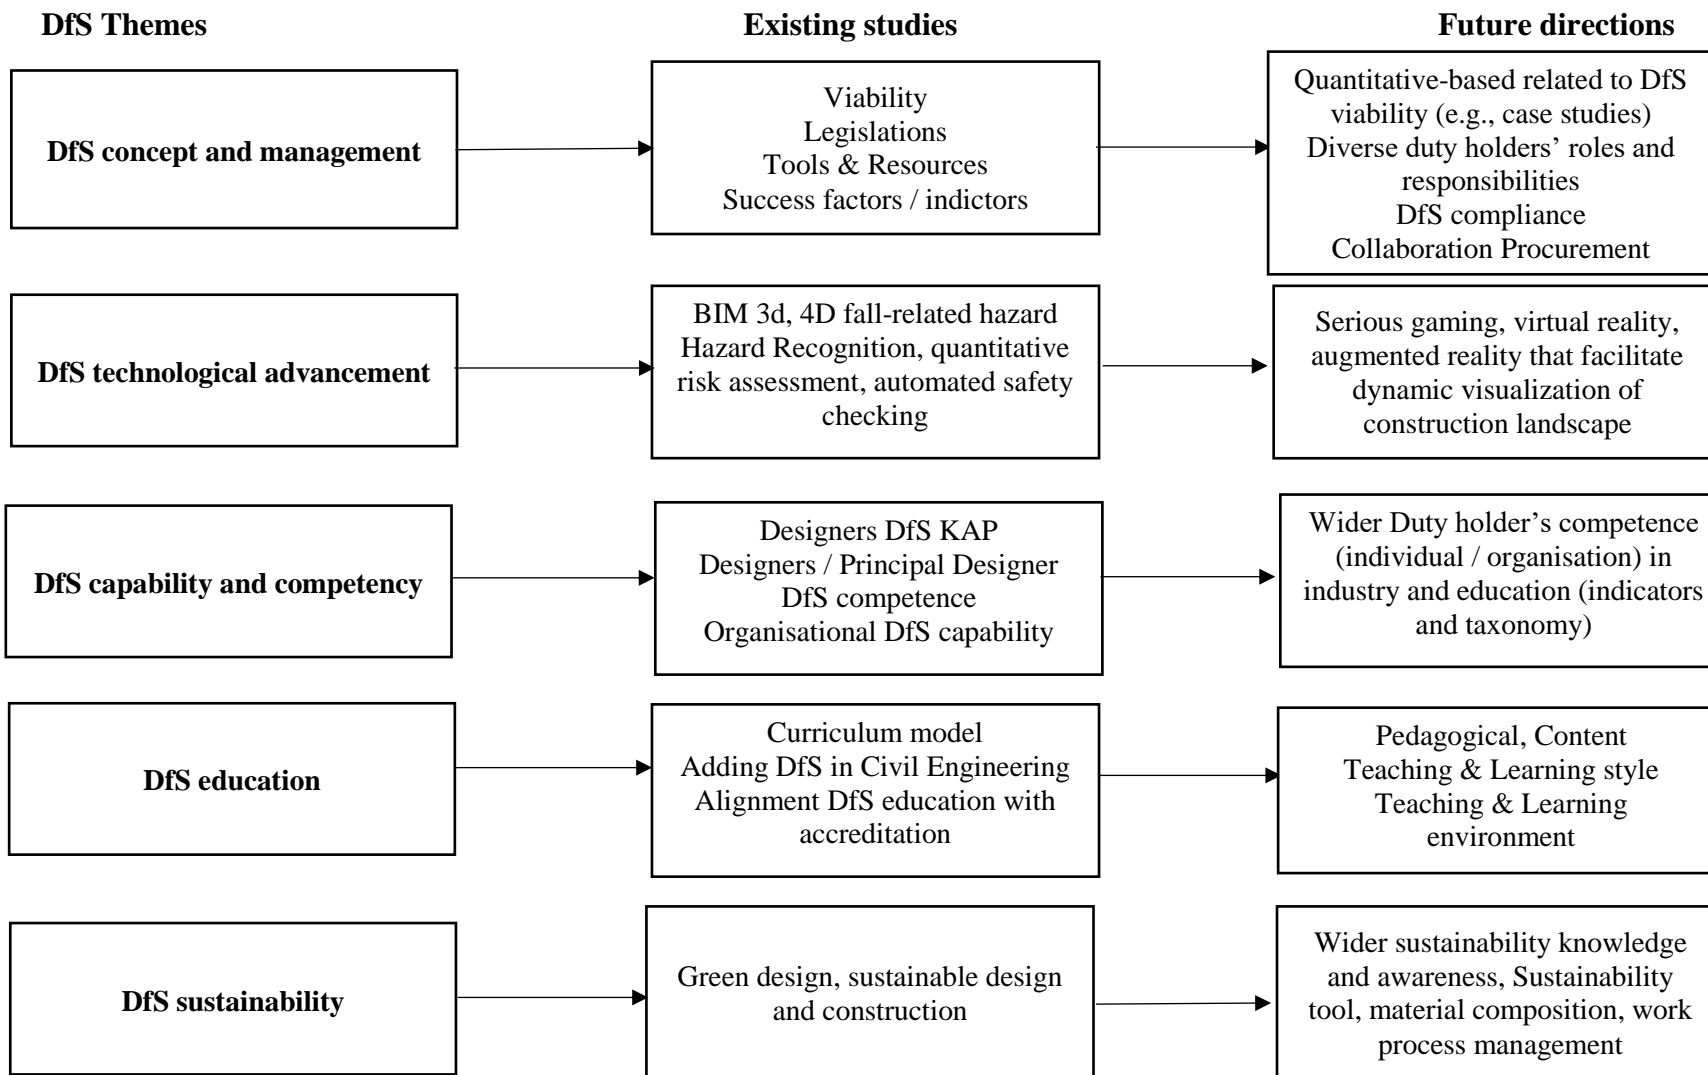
DfS Themes

Existing studies

Future directions

DfS concept and management

Viability
Legislations
Tools & Resources
Success factors / indictors

Quantitative-based related to DfS viability (e.g., case studies)
Diverse duty holders' roles and responsibilities
DfS compliance
Collaboration Procurement

DfS technological advancement

BIM 3d, 4D fall-related hazard
Hazard Recognition, quantitative risk assessment, automated safety checking

Serious gaming, virtual reality, augmented reality that facilitate dynamic visualization of construction landscape

DfS capability and competency

Designers DfS KAP
Designers / Principal Designer
DfS competence
Organisational DfS capability

Wider Duty holder's competence (individual / organisation) in industry and education (indicators and taxonomy)

DfS education

Curriculum model
Adding DfS in Civil Engineering
Alignment DfS education with accreditation

Pedagogical, Content
Teaching & Learning style
Teaching & Learning environment

DfS sustainability

Green design, sustainable design and construction

Wider sustainability knowledge and awareness, Sustainability tool, material composition, work process management